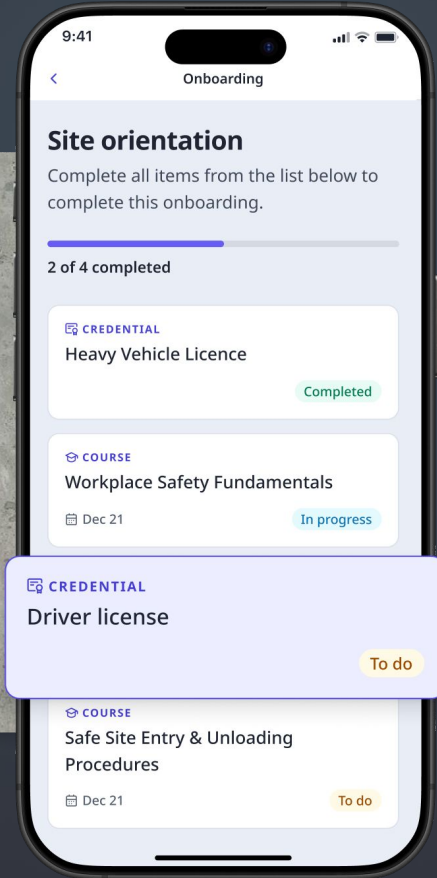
9:41

<

Onboarding

Site orientation

Complete all items from the list below to complete this onboarding.

2 of 4 completed

CREDENTIAL

Heavy Vehicle Licence

Completed

COURSE

Workplace Safety Fundamentals

Dec 21

In progress

CREDENTIAL

Driver license

To do

COURSE

Safe Site Entry & Unloading Procedures

Dec 21

To do